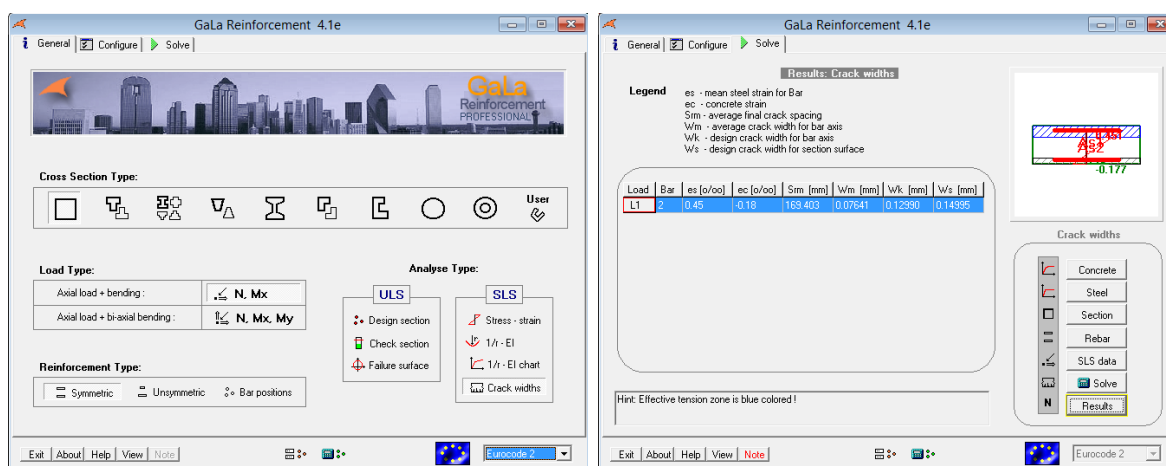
GaLa Reinforcement 4.1e

General | Configure | Solve

GaLa Reinforcement PROFESSIONAL

Cross Section Type:

User

Load Type:

Axial load + bending : N, Mx

Axial load + bi-axial bending : N, Mx, My

Analyse Type:

ULS

Design section

Check section

Failure surface

SLS

Stress - strain

1/r - EI

1/r - EI chart

Crack widths

Reinforcement Type:

Symmetric | Unsymmetric | Bar positions

Exit | About | Help | View | Note

Eurocode 2

GaLa Reinforcement 4.1e

General | Configure | Solve

Results: Crack widths

Legend
es - mean steel strain for Bar
ec - concrete strain
Srm - average final crack spacing
Wm - average crack width for bar axis
Wk - design crack width for bar axis
Ws - design crack width for section surface

| Load | Bar | es [o/oo] | ec [o/oo] | Srm [mm] | Wm [mm] | Wk [mm] | Ws [mm] |
|---|---|---|---|---|---|---|---|
| L1 | 2 | 0.45 | -0.18 | 169.403 | 0.07641 | 0.12990 | 0.14995 |

As1
As2
-0.177

Crack widths

Concrete
Steel
Section
Rebar
SLS data
Solve
Results

N

Hint: Effective tension zone is blue colored !

Exit | About | Help | View | Note

Eurocode 2